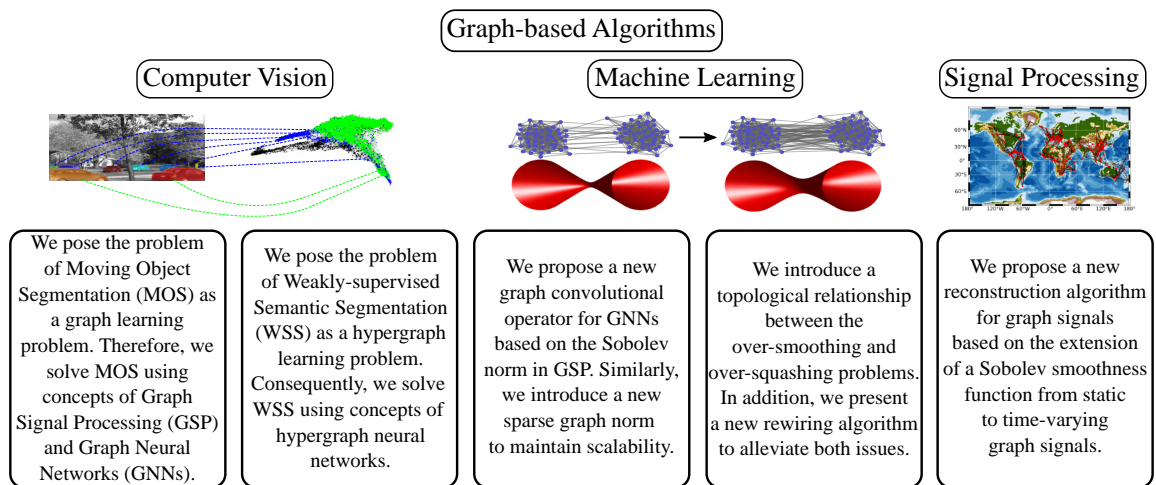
Graph-based Algorithms

Computer Vision

Machine Learning

Signal Processing

60°N
30°N
0°
30°S
60°S
180° 120°W 60°W 0° 60°E 120°E 180°

We pose the problem of Moving Object Segmentation (MOS) as a graph learning problem. Therefore, we solve MOS using concepts of Graph Signal Processing (GSP) and Graph Neural Networks (GNNs).

We pose the problem of Weakly-supervised Semantic Segmentation (WSS) as a hypergraph learning problem. Consequently, we solve WSS using concepts of hypergraph neural networks.

We propose a new graph convolutional operator for GNNs based on the Sobolev norm in GSP. Similarly, we introduce a new sparse graph norm to maintain scalability.

We introduce a topological relationship between the over-smoothing and over-squashing problems. In addition, we present a new rewiring algorithm to alleviate both issues.

We propose a new reconstruction algorithm for graph signals based on the extension of a Sobolev smoothness function from static to time-varying graph signals.